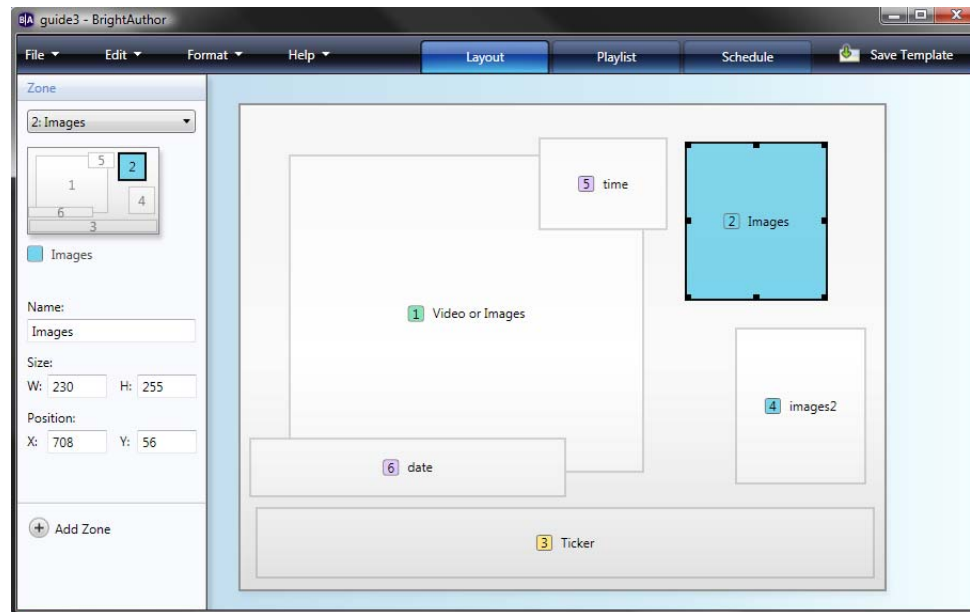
B|A guide3 - BrightAuthor

File ▾ Edit ▾ Format ▾ Help ▾ Layout Playlist Schedule Save Template

Zone

2: Images

5 2
1
4
6
3

Images

Name:
Images

Size:
W: 230 H: 255

Position:
X: 708 Y: 56

+ Add Zone

5 time

2 Images

1 Video or Images

4 images2

6 date

3 Ticker